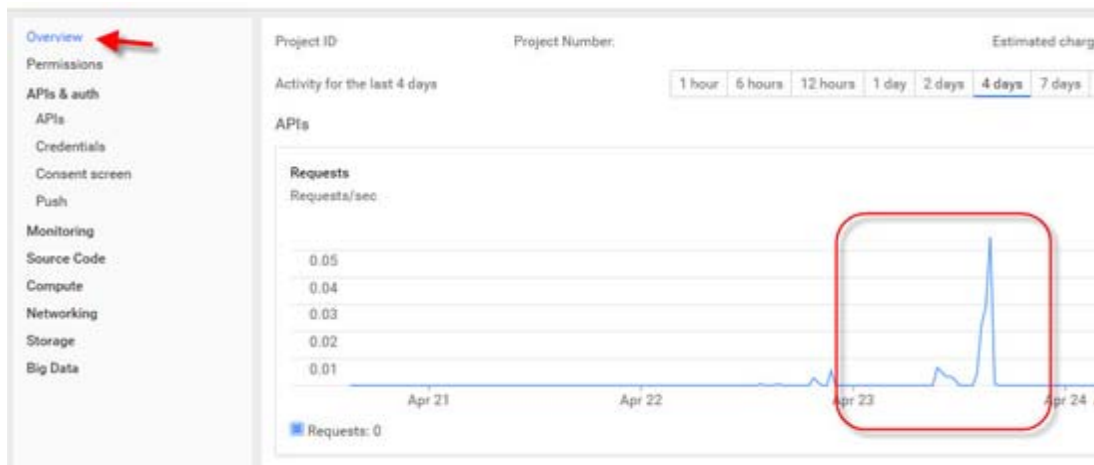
Overview
Permissions
APIs & auth
APIs
Credentials
Consent screen
Push
Monitoring
Source Code
Compute
Networking
Storage
Big Data

Project ID
Project Number:
Estimated charg

Activity for the last 4 days

| 1 hour | 6 hours | 12 hours | 1 day | 2 days | 4 days | 7 days |
|---|---|---|---|---|---|---|

APIs

Requests
Requests/sec

0.05
0.04
0.03
0.02
0.01

Apr 21
Apr 22
Apr 23
Apr 24

Requests: 0